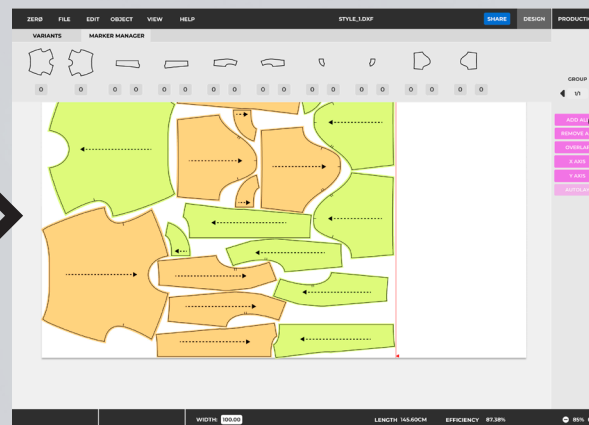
ZERØ FILE EDIT OBJECT VIEW HELP

STYLE_1.DXF

SHARE DESIGN PRODUCTI

VARIANTS MARKER MANAGER

0 0 0 0 0 0 0 0 0 0 0 0 0 0 0 0 0 0

GROUP

1/1

ADD AL

REMOVE A

OVERLAP

X AXIS

Y AXIS

AUTOLA

WIDTH: 100.00

LENGTH 145.60CM EFFICIENCY 87.38%

85%